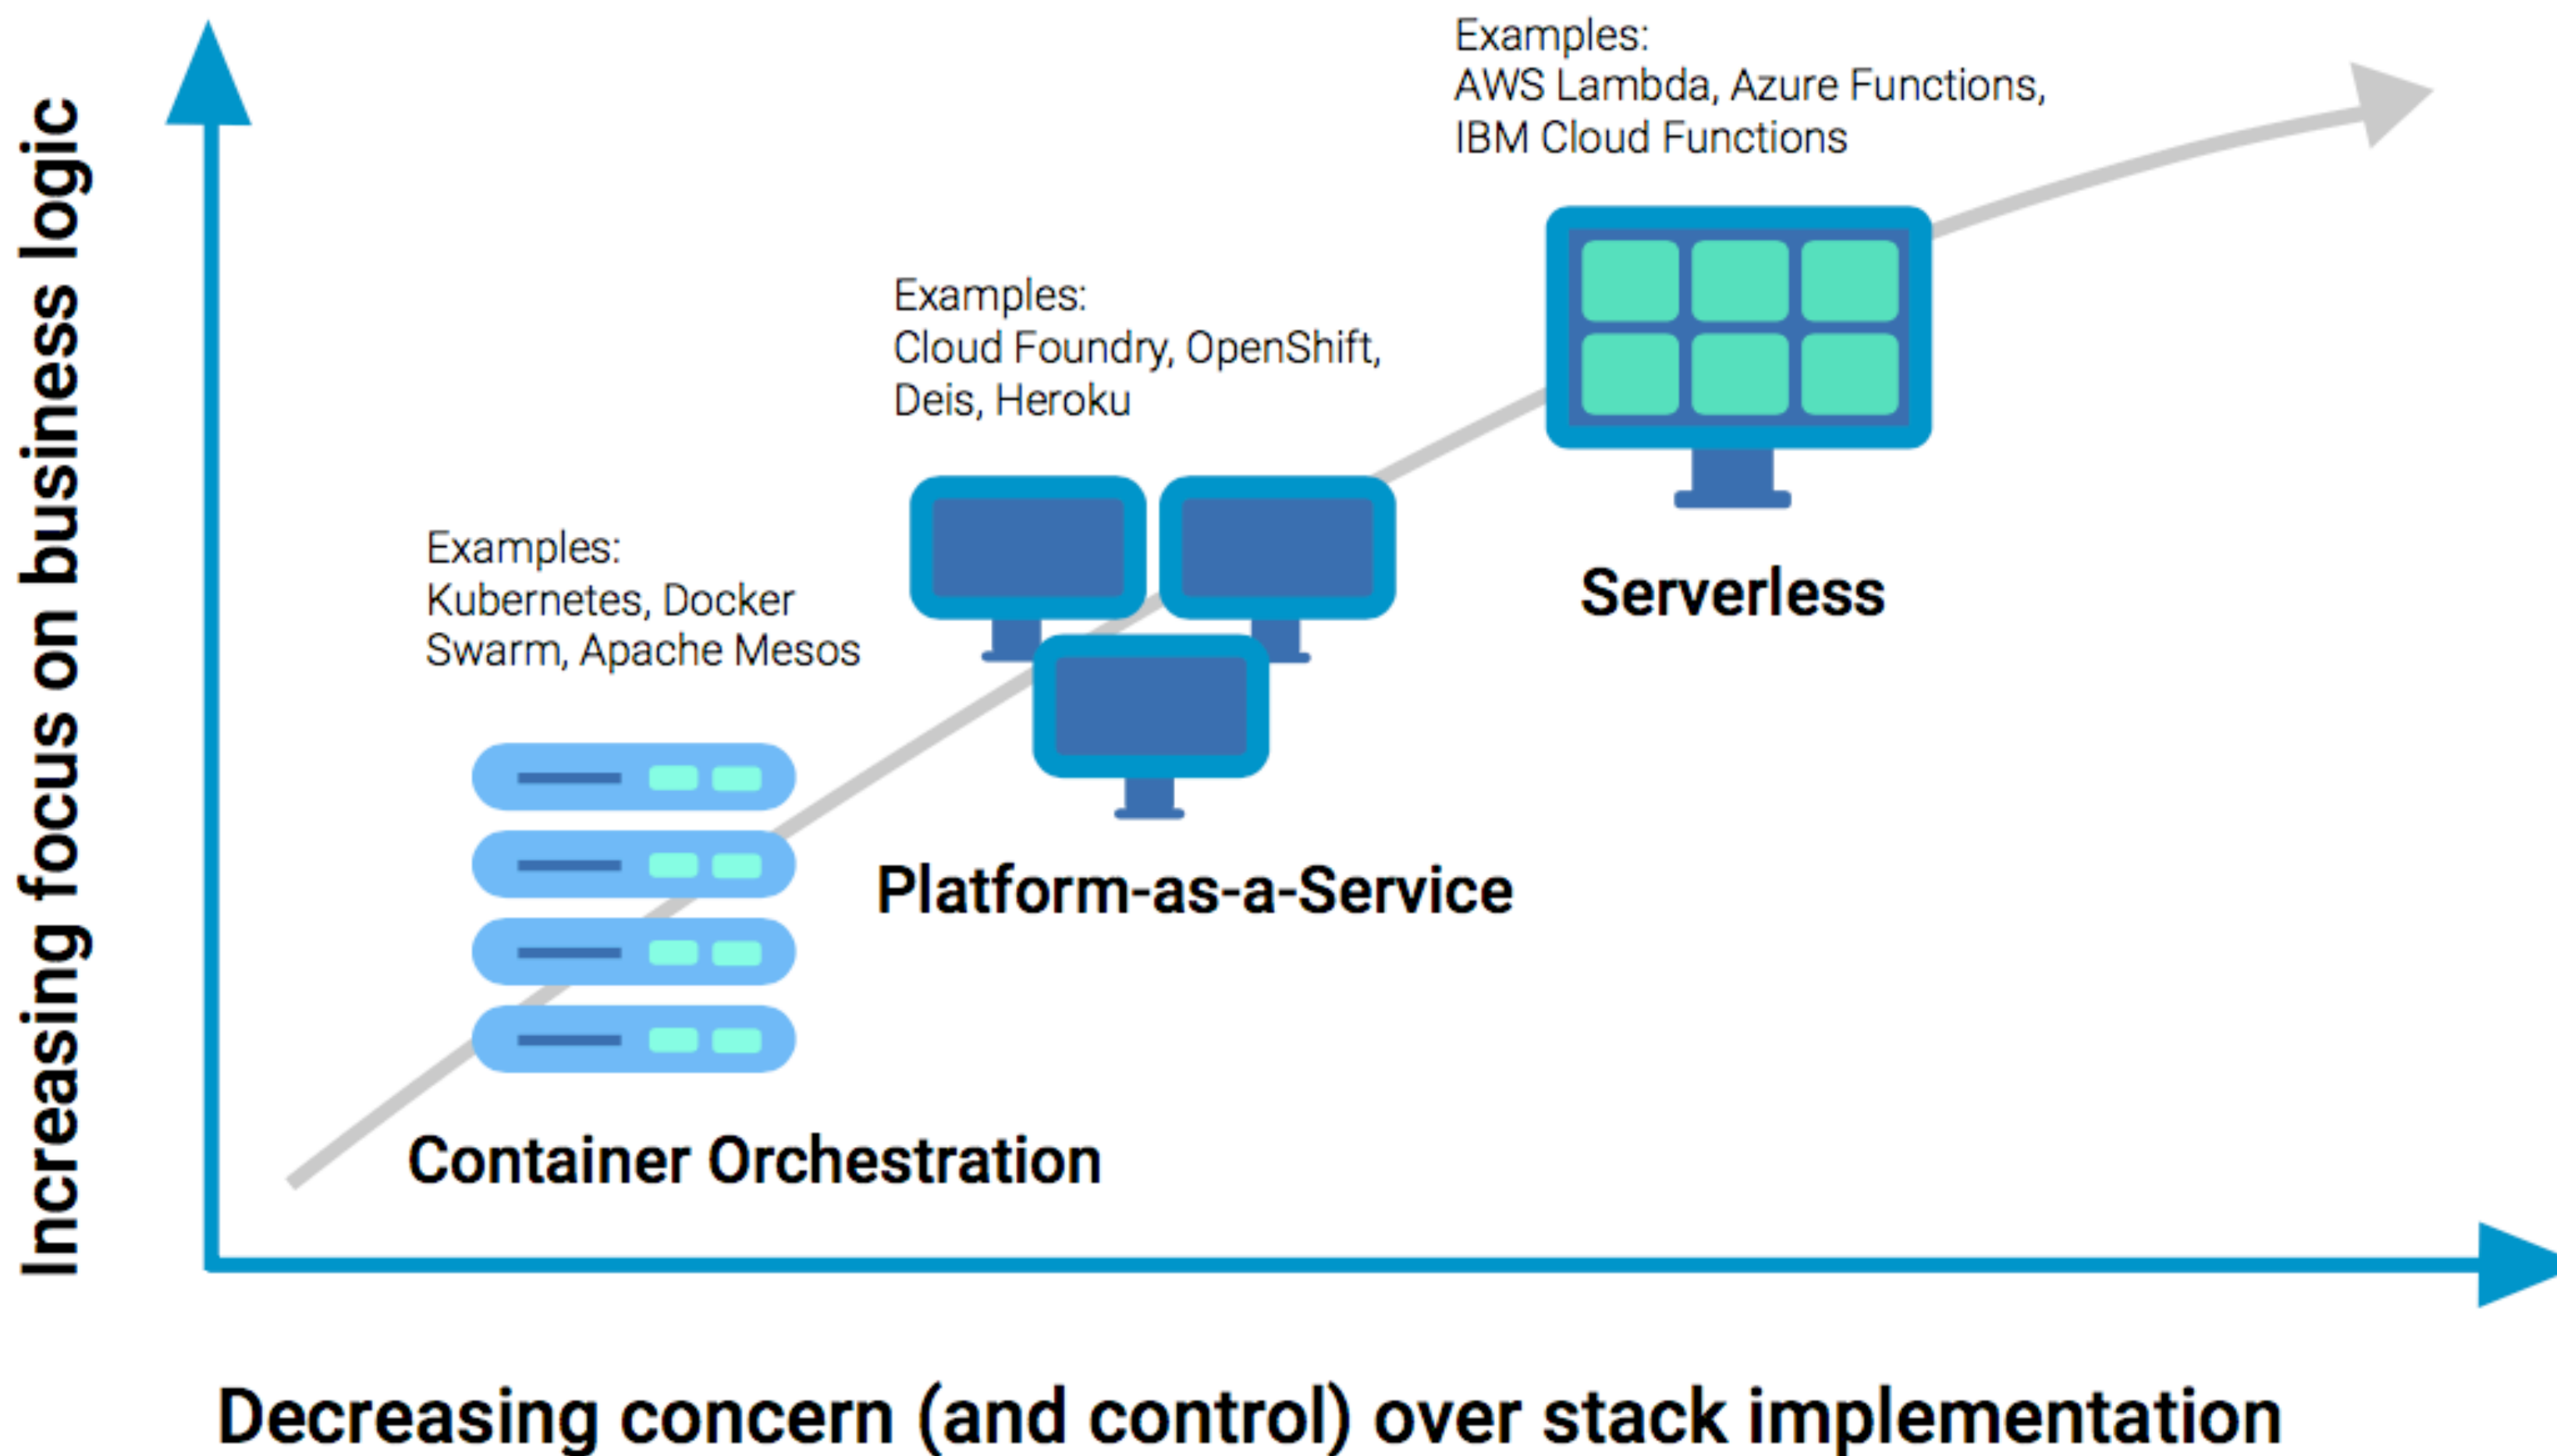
Increasing focus on business logic

Examples:
AWS Lambda, Azure Functions, IBM Cloud Functions

Examples:
Cloud Foundry, OpenShift, Deis, Heroku

Serverless

Examples:
Kubernetes, Docker Swarm, Apache Mesos

Platform-as-a-Service

Container Orchestration

Decreasing concern (and control) over stack implementation